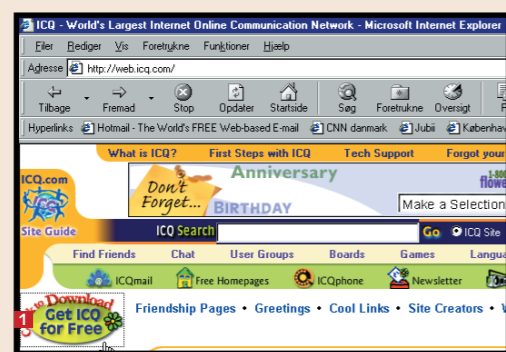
ICQ - World's Largest Internet Online Communication Network - Microsoft Internet Explorer

Filer Rediger Vis Foretrukne Funktioner Hjælp

Adresse http://web.icq.com/

Tilbage Fremad Stop Opdater Startside Søg Foretrukne Oversigt

Hyperlinks Hotmail - The World's FREE Web-based E-mail CNN danmark Jubii København

What is ICQ? First Steps with ICQ Tech Support Forgot your

ICQ.com

Don't Forget... Anniversary BIRTHDAY

1-800 flowe

Make a Selection

Site Guide

ICQ Search Go ICQ Site

Find Friends Chat User Groups Boards Games Langua

ICQmail Free Homepages ICQphone Newsletter

1 Download Get ICQ for Free

Friendship Pages • Greetings • Cool Links • Site Creators • W